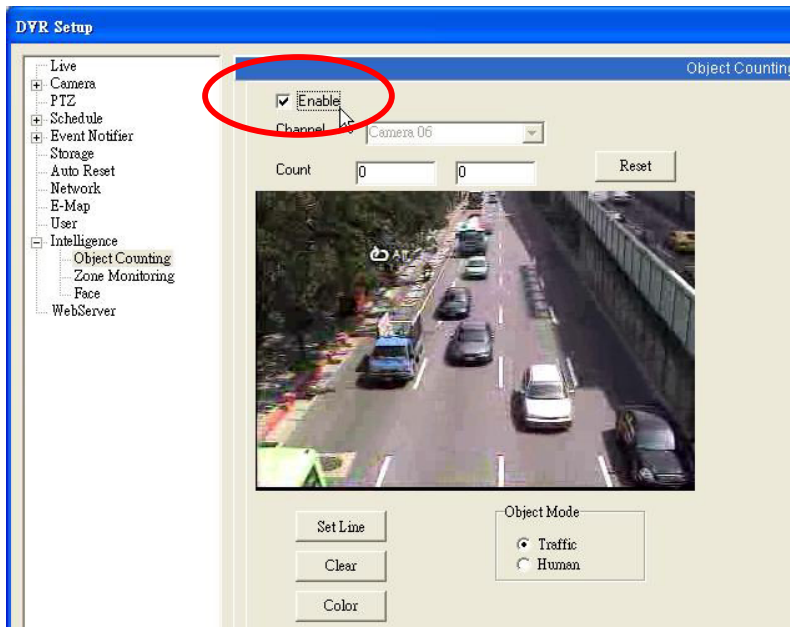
DVR Setup

Live
Camera
PTZ
Schedule
Event Notifier
Storage
Auto Reset
Network
E-Map
User
Intelligence
Object Counting
Zone Monitoring
Face
WebServer

Object Counting

Enable
Channel
Camera 06

Count
0
0
Reset

Set Line
Clear
Color

Object Mode
Traffic
Human